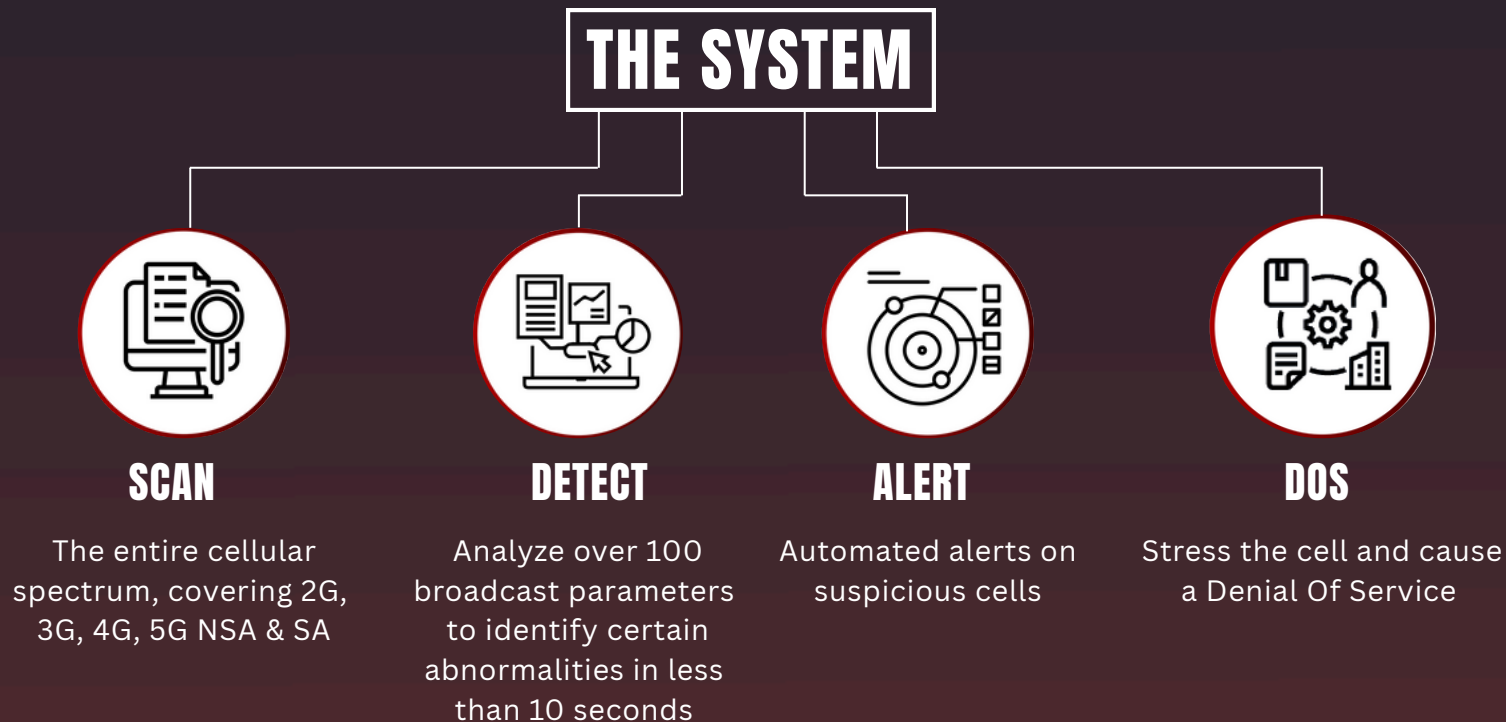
THE SYSTEM

SCAN

The entire cellular spectrum, covering 2G, 3G, 4G, 5G NSA & SA

DETECT

Analyze over 100 broadcast parameters to identify certain abnormalities in less than 10 seconds

ALERT

Automated alerts on suspicious cells

DOS

Stress the cell and cause a Denial Of Service